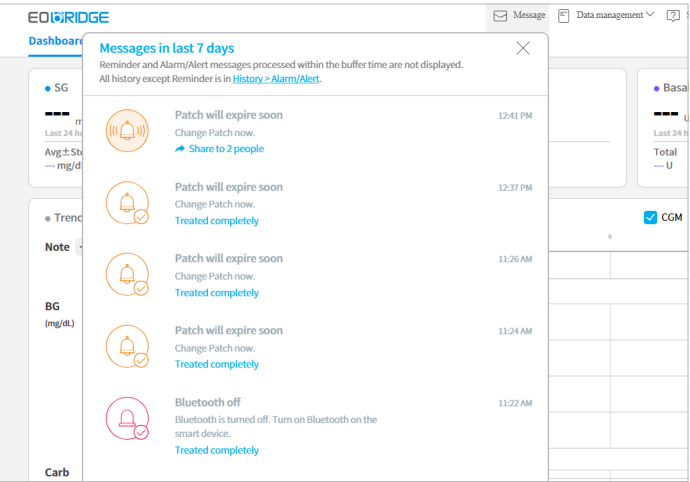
EOBRIDGE

Message Data management

Dashboard

SG
---
Last 24 h
Avg±St
--- mg/dL

Basa
---
Total
--- U

Trend

CGM

Note

BG
(mg/dL)

Carb

Messages in last 7 days

Reminder and Alarm/Alert messages processed within the buffer time are not displayed.
All history except Reminder is in History > Alarm/Alert.

Patch will expire soon
Change Patch now.
Share to 2 people
12:41 PM

Patch will expire soon
Change Patch now.
Treated completely
12:37 PM

Patch will expire soon
Change Patch now.
Treated completely
11:26 AM

Patch will expire soon
Change Patch now.
Treated completely
11:24 AM

Bluetooth off
Bluetooth is turned off. Turn on Bluetooth on the smart device.
Treated completely
11:22 AM